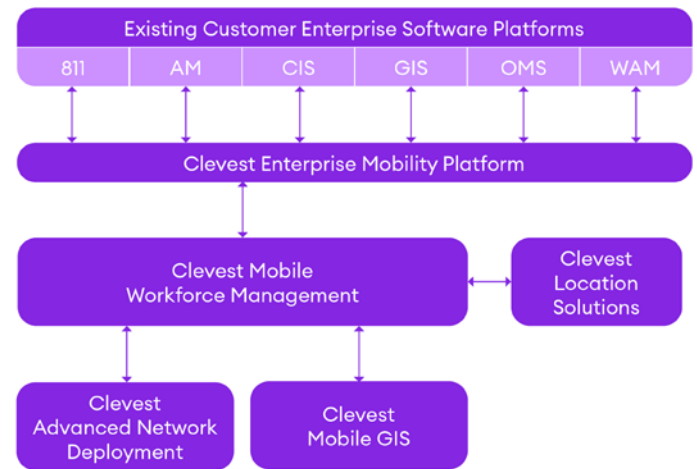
Existing Customer Enterprise Software Platforms

811

AM

CIS

GIS

OMS

WAM

Clevest Enterprise Mobility Platform

Clevest Mobile Workforce Management

Clevest Location Solutions

Clevest Advanced Network Deployment

Clevest Mobile GIS